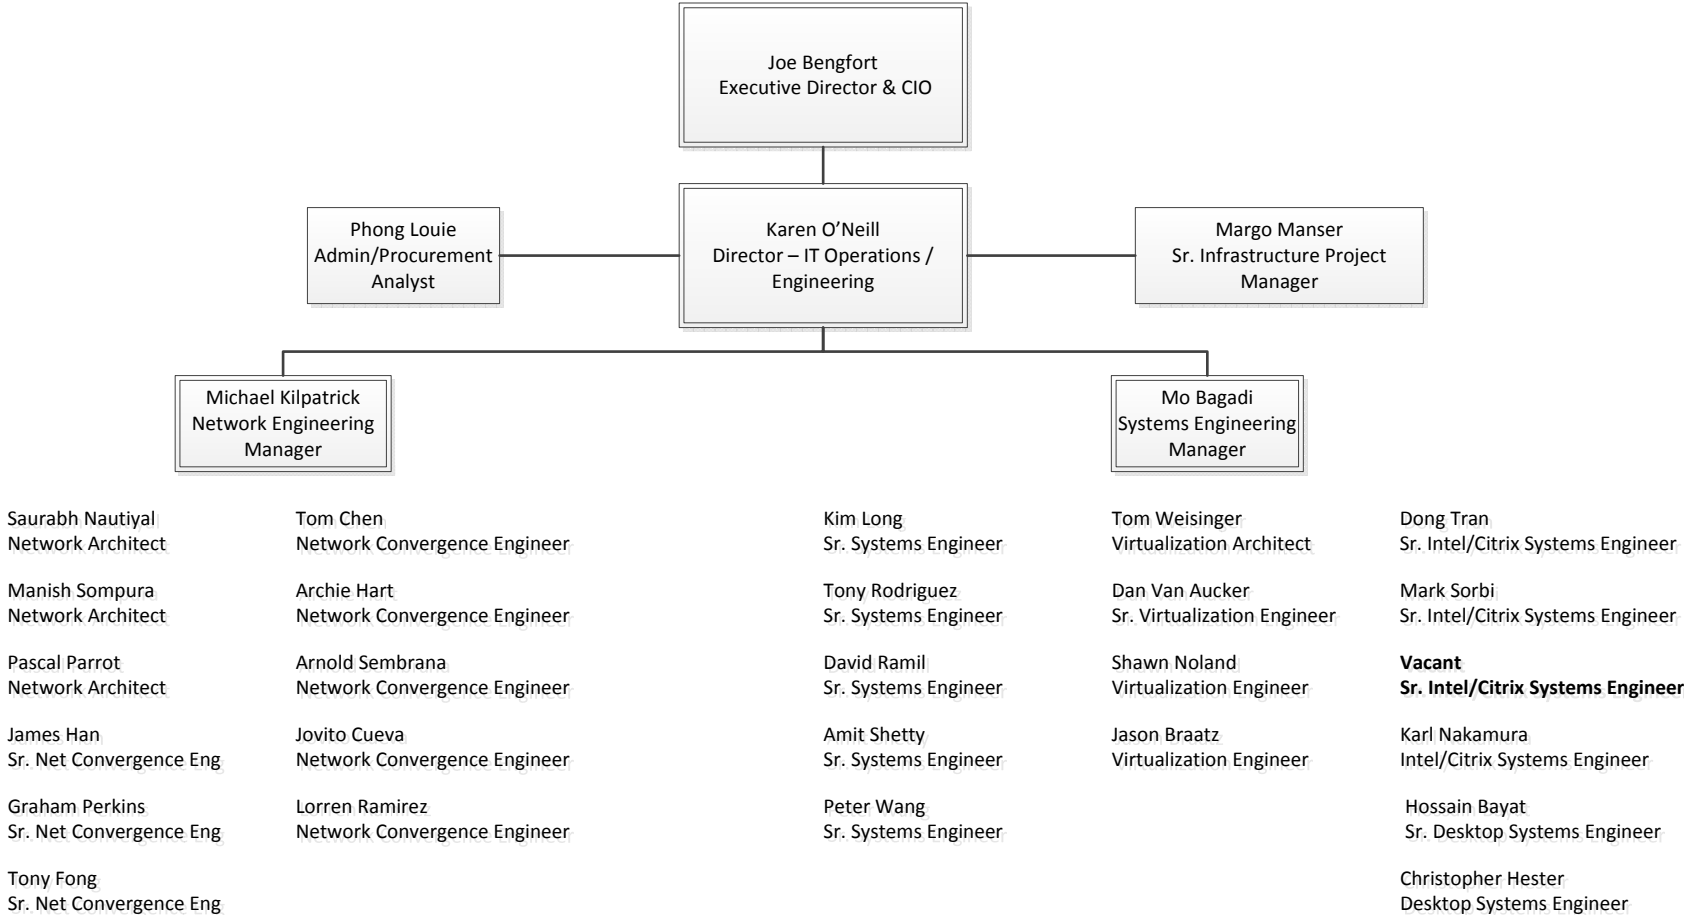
Joe Bengfort
Executive Director & CIO

Phong Louie
Admin/Procurement Analyst

Karen O'Neill
Director – IT Operations / Engineering

Margo Manser
Sr. Infrastructure Project Manager

Michael Kilpatrick
Network Engineering Manager

Mo Bagadi
Systems Engineering Manager

Saurabh Nautiyal
Network Architect

Manish Sompura
Network Architect

Pascal Parrot
Network Architect

James Han
Sr. Net Convergence Eng

Graham Perkins
Sr. Net Convergence Eng

Tony Fong
Sr. Net Convergence Eng

Tom Chen
Network Convergence Engineer

Archie Hart
Network Convergence Engineer

Arnold Sembrana
Network Convergence Engineer

Jovito Cueva
Network Convergence Engineer

Lorren Ramirez
Network Convergence Engineer

Kim Long
Sr. Systems Engineer

Tony Rodriguez
Sr. Systems Engineer

David Ramil
Sr. Systems Engineer

Amit Shetty
Sr. Systems Engineer

Peter Wang
Sr. Systems Engineer

Tom Weisinger
Virtualization Architect

Dan Van Aucker
Sr. Virtualization Engineer

Shawn Noland
Virtualization Engineer

Jason Braatz
Virtualization Engineer

Dong Tran
Sr. Intel/Citrix Systems Engineer

Mark Sorbi
Sr. Intel/Citrix Systems Engineer

**Vacant**
**Sr. Intel/Citrix Systems Engineer**

Karl Nakamura
Intel/Citrix Systems Engineer

Hossain Bayat
Sr. Desktop Systems Engineer

Christopher Hester
Desktop Systems Engineer